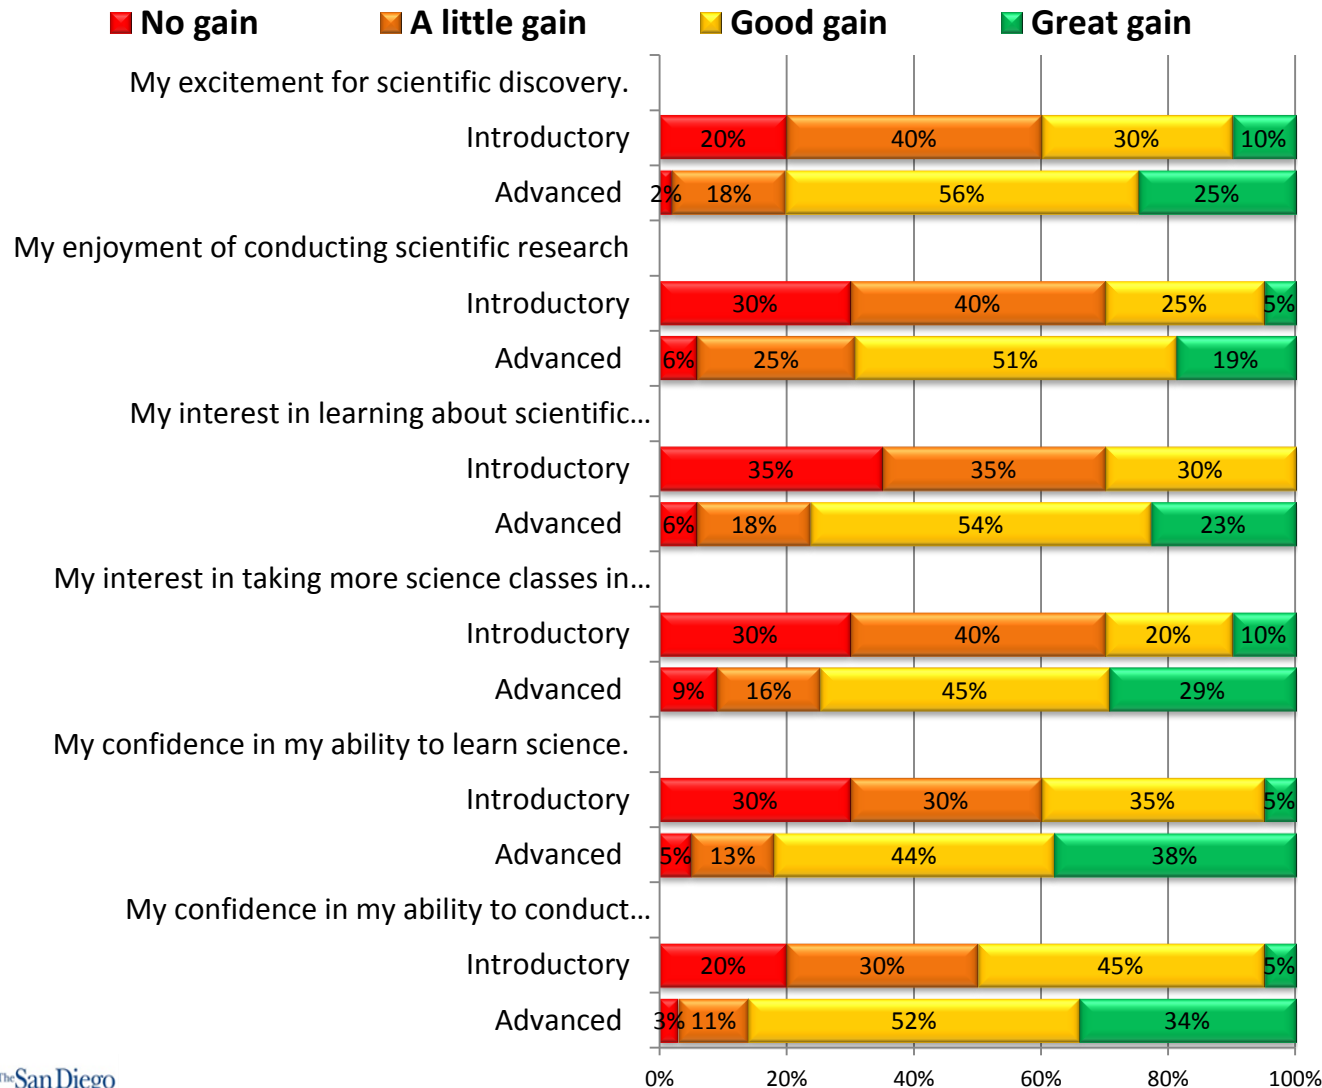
No gain A little gain Good gain Great gain

My excitement for scientific discovery.
Introductory 20% 40% 30% 10%
Advanced 2% 18% 56% 25%

My enjoyment of conducting scientific research
Introductory 30% 40% 25% 5%
Advanced 6% 25% 51% 19%

My interest in learning about scientific…
Introductory 35% 35% 30%
Advanced 6% 18% 54% 23%

My interest in taking more science classes in…
Introductory 30% 40% 20% 10%
Advanced 9% 16% 45% 29%

My confidence in my ability to learn science.
Introductory 30% 30% 35% 5%
Advanced 5% 13% 44% 38%

My confidence in my ability to conduct…
Introductory 20% 30% 45% 5%
Advanced 3% 11% 52% 34%

0% 20% 40% 60% 80% 100%

The San Diego